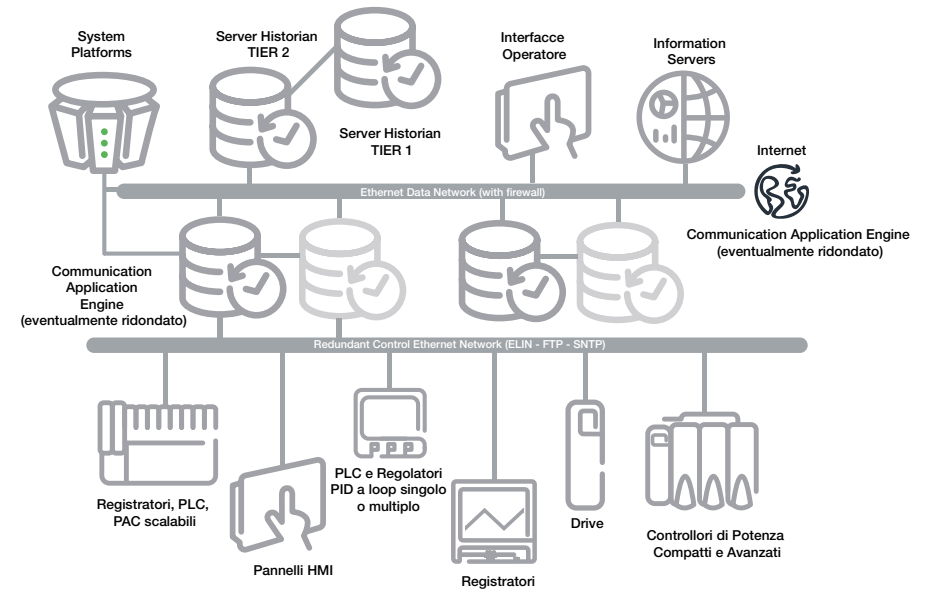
System Platforms

Server Historian TIER 2

Server Historian TIER 1

Interfacce Operatore

Information Servers

Internet

Ethernet Data Network (with firewall)

Communication Application Engine (eventualmente ridondato)

Communication Application Engine (eventualmente ridondato)

Redundant Control Ethernet Network (ELIN - FTP - SNTP)

Registratori, PLC, PAC scalabili

Pannelli HMI

PLC e Regolatori PID a loop singolo o multiplo

Registratori

Drive

Controllori di Potenza Compatti e Avanzati